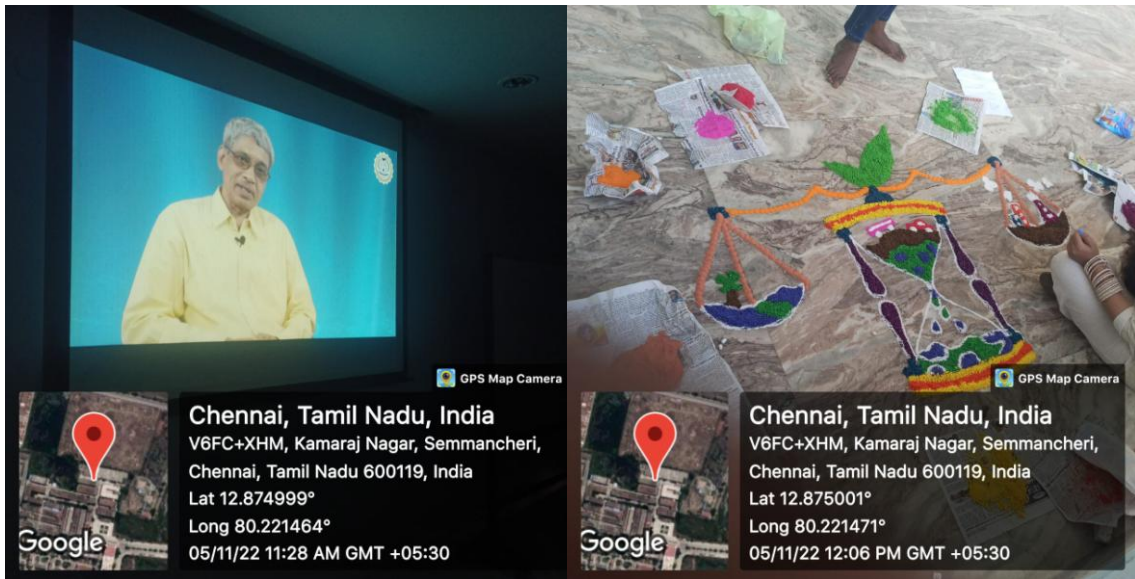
GPS Map Camera

Google

Chennai, Tamil Nadu, India
V6FC+XHM, Kamaraj Nagar, Semmancheri, Chennai, Tamil Nadu 600119, India
Lat 12.874999°
Long 80.221464°
05/11/22 11:28 AM GMT +05:30

GPS Map Camera

Google

Chennai, Tamil Nadu, India
V6FC+XHM, Kamaraj Nagar, Semmancheri, Chennai, Tamil Nadu 600119, India
Lat 12.875001°
Long 80.221471°
05/11/22 12:06 PM GMT +05:30